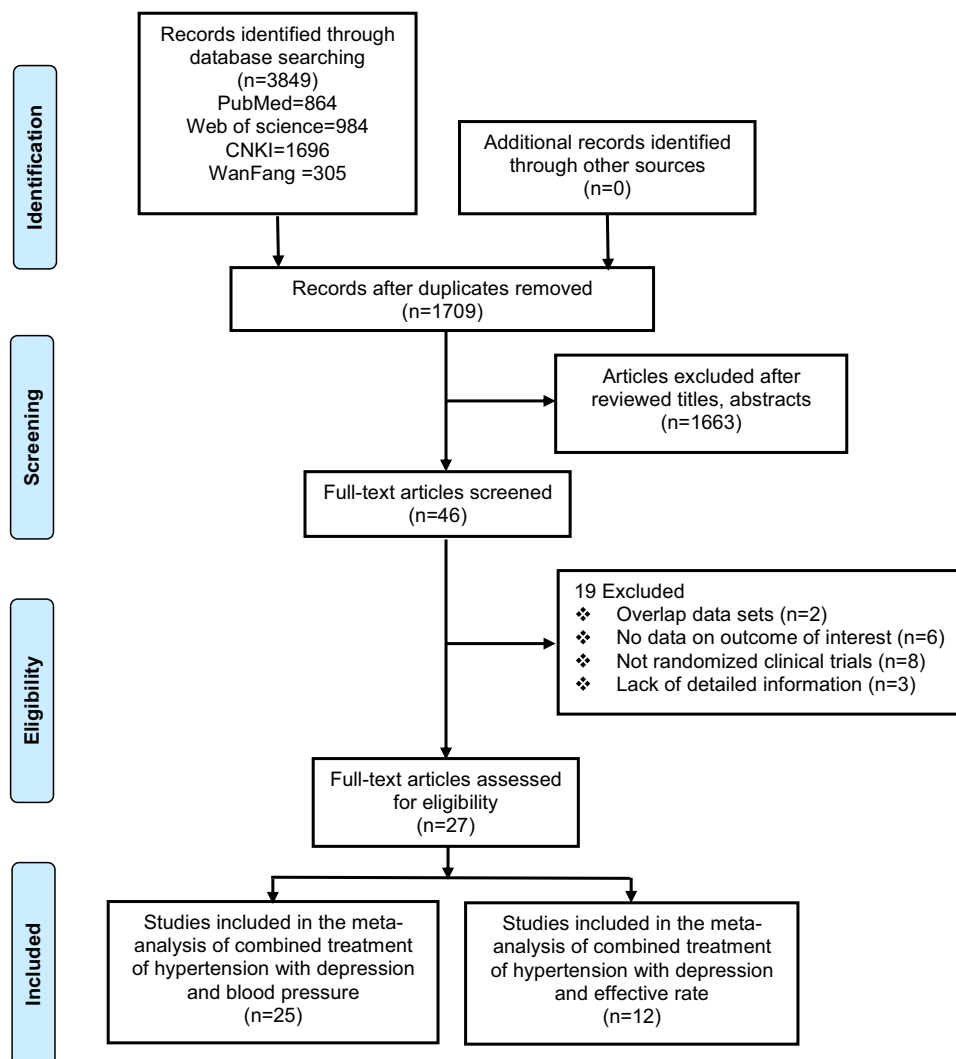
Identification

Records identified through database searching (n=3849) PubMed=864 Web of science=984 CNKI=1696 WanFang =305

Additional records identified through other sources (n=0)

Records after duplicates removed (n=1709)

Screening

Articles excluded after reviewed titles, abstracts (n=1663)

Full-text articles screened (n=46)

Eligibility

19 Excluded
❖ Overlap data sets (n=2)
❖ No data on outcome of interest (n=6)
❖ Not randomized clinical trials (n=8)
❖ Lack of detailed information (n=3)

Full-text articles assessed for eligibility (n=27)

Included

Studies included in the meta-analysis of combined treatment of hypertension with depression and blood pressure (n=25)

Studies included in the meta-analysis of combined treatment of hypertension with depression and effective rate (n=12)